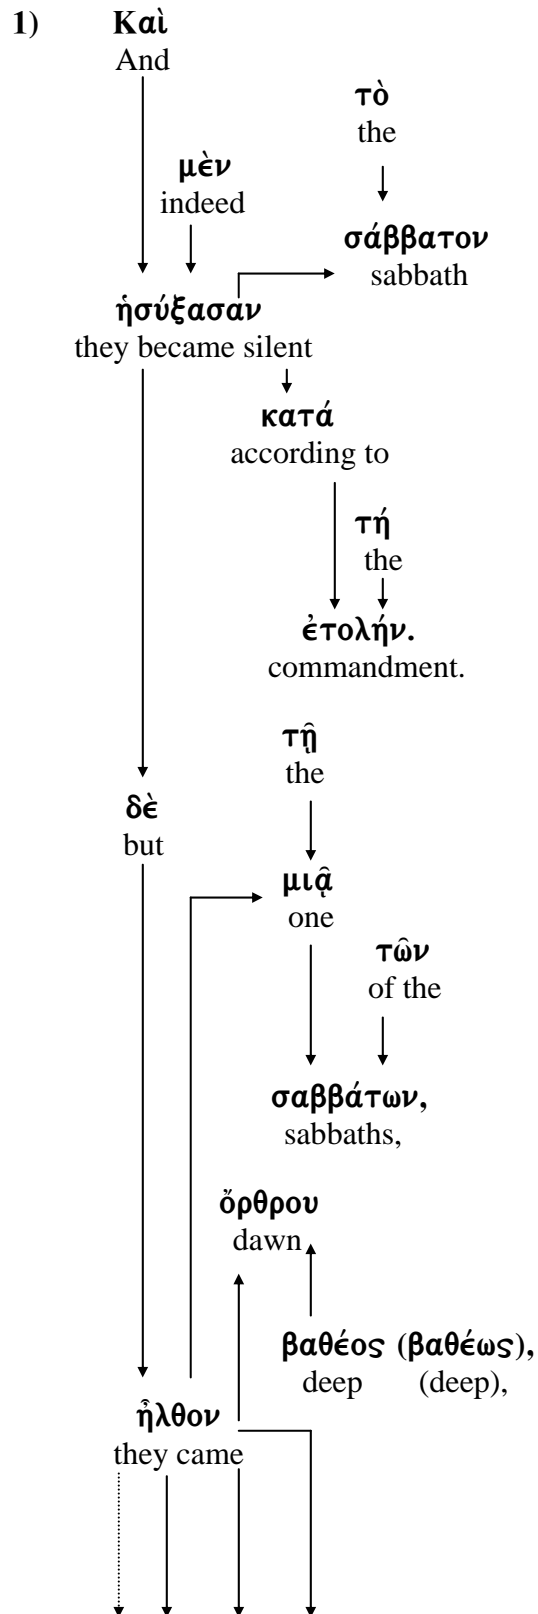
1) Καὶ
And

τὸ
the

μὲν
indeed

σάββατον
sabbath

ἡσύξασαν
they became silent

κατά
according to

τή
the

ἐτολήν.
commandment.

τῇ
the

δὲ
but

μιᾷ
one

τῶν
of the

σαββάτων,
sabbaths,

ὄρθρου
dawn

βαθέος (βαθέως),
deep (deep),

ἦλθον
they came